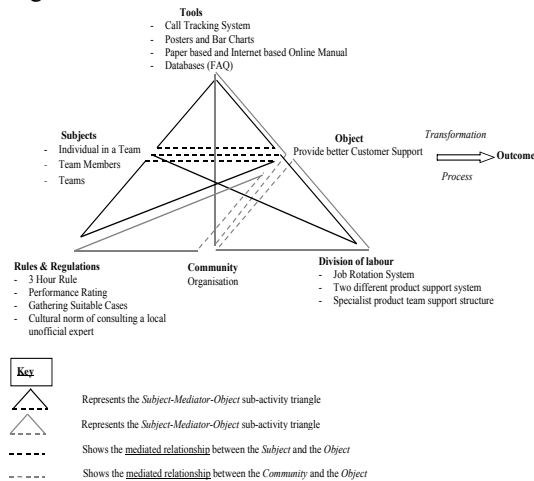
Tools
- Call Tracking System
- Posters and Bar Charts
- Paper based and Internet based Online Manual
- Databases (FAQ)

Subjects
- Individual in a Team
- Team Members
- Teams

Object
Provide better Customer Support

Transformation

Outcome

Process

Rules & Regulations
- 3 Hour Rule
- Performance Rating
- Gathering Suitable Cases
- Cultural norm of consulting a local unofficial expert

Community
Organisation

Division of labour
- Job Rotation System
- Two different product support system
- Specialist product team support structure

Key

Represents the *Subject-Mediator-Object* sub-activity triangle

Represents the *Subject-Mediator-Object* sub-activity triangle

Shows the mediated relationship between the *Subject* and the *Object*

Shows the mediated relationship between the *Community* and the *Object*